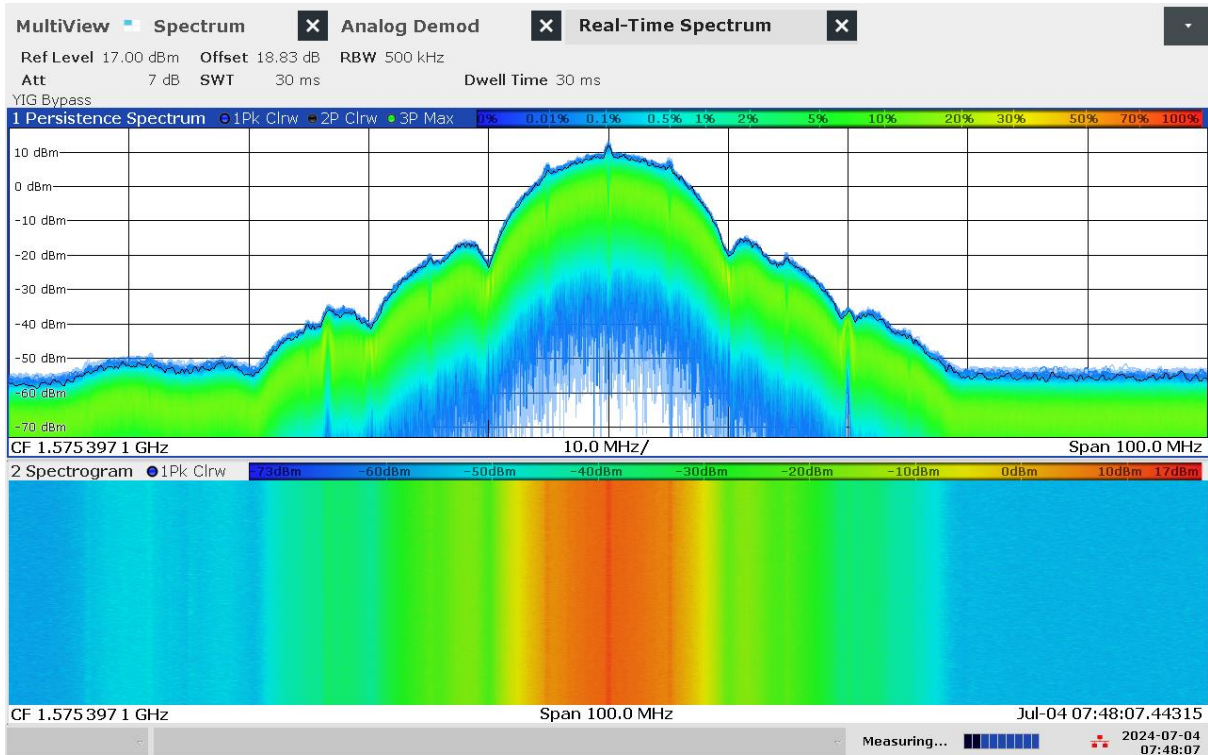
MultiView Spectrum Analog Demod Real-Time Spectrum

Ref Level 17.00 dBm Offset 18.83 dB RBW 500 kHz
Att 7 dB SWT 30 ms Dwell Time 30 ms
YIG Bypass

1 Persistence Spectrum ●1Pk Clrw ●2P Clrw ●3P Max 0% 0.01% 0.1% 0.5% 1% 2% 5% 10% 20% 30% 50% 70% 100%

10 dBm
0 dBm
-10 dBm
-20 dBm
-30 dBm
-40 dBm
-50 dBm
-60 dBm
-70 dBm

CF 1.575 397 1 GHz 10.0 MHz/ Span 100.0 MHz

2 Spectrogram ●1Pk Clrw -73dBm -60dBm -50dBm -40dBm -30dBm -20dBm -10dBm 0dBm 10dBm 17dBm

CF 1.575 397 1 GHz Span 100.0 MHz Jul-04 07:48:07.44315

Measuring... 2024-07-04 07:48:07